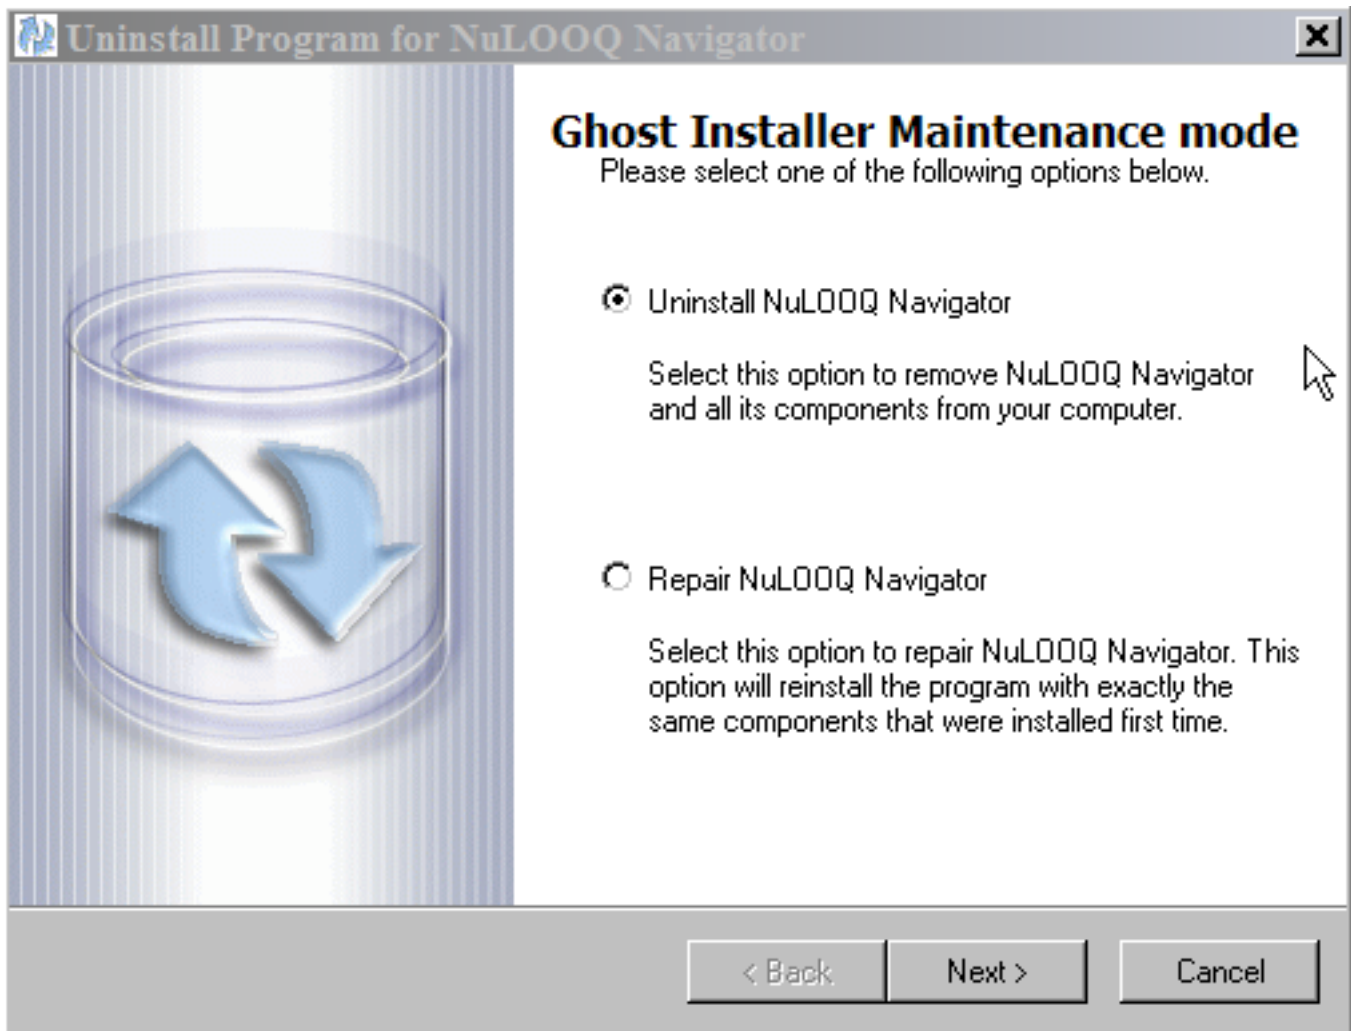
Uninstall Program for NuLOOQ Navigator

Ghost Installer Maintenance mode
Please select one of the following options below.

Uninstall NuLOOQ Navigator

Select this option to remove NuLOOQ Navigator and all its components from your computer.

Repair NuLOOQ Navigator

Select this option to repair NuLOOQ Navigator. This option will reinstall the program with exactly the same components that were installed first time.

< Back
Next >
Cancel